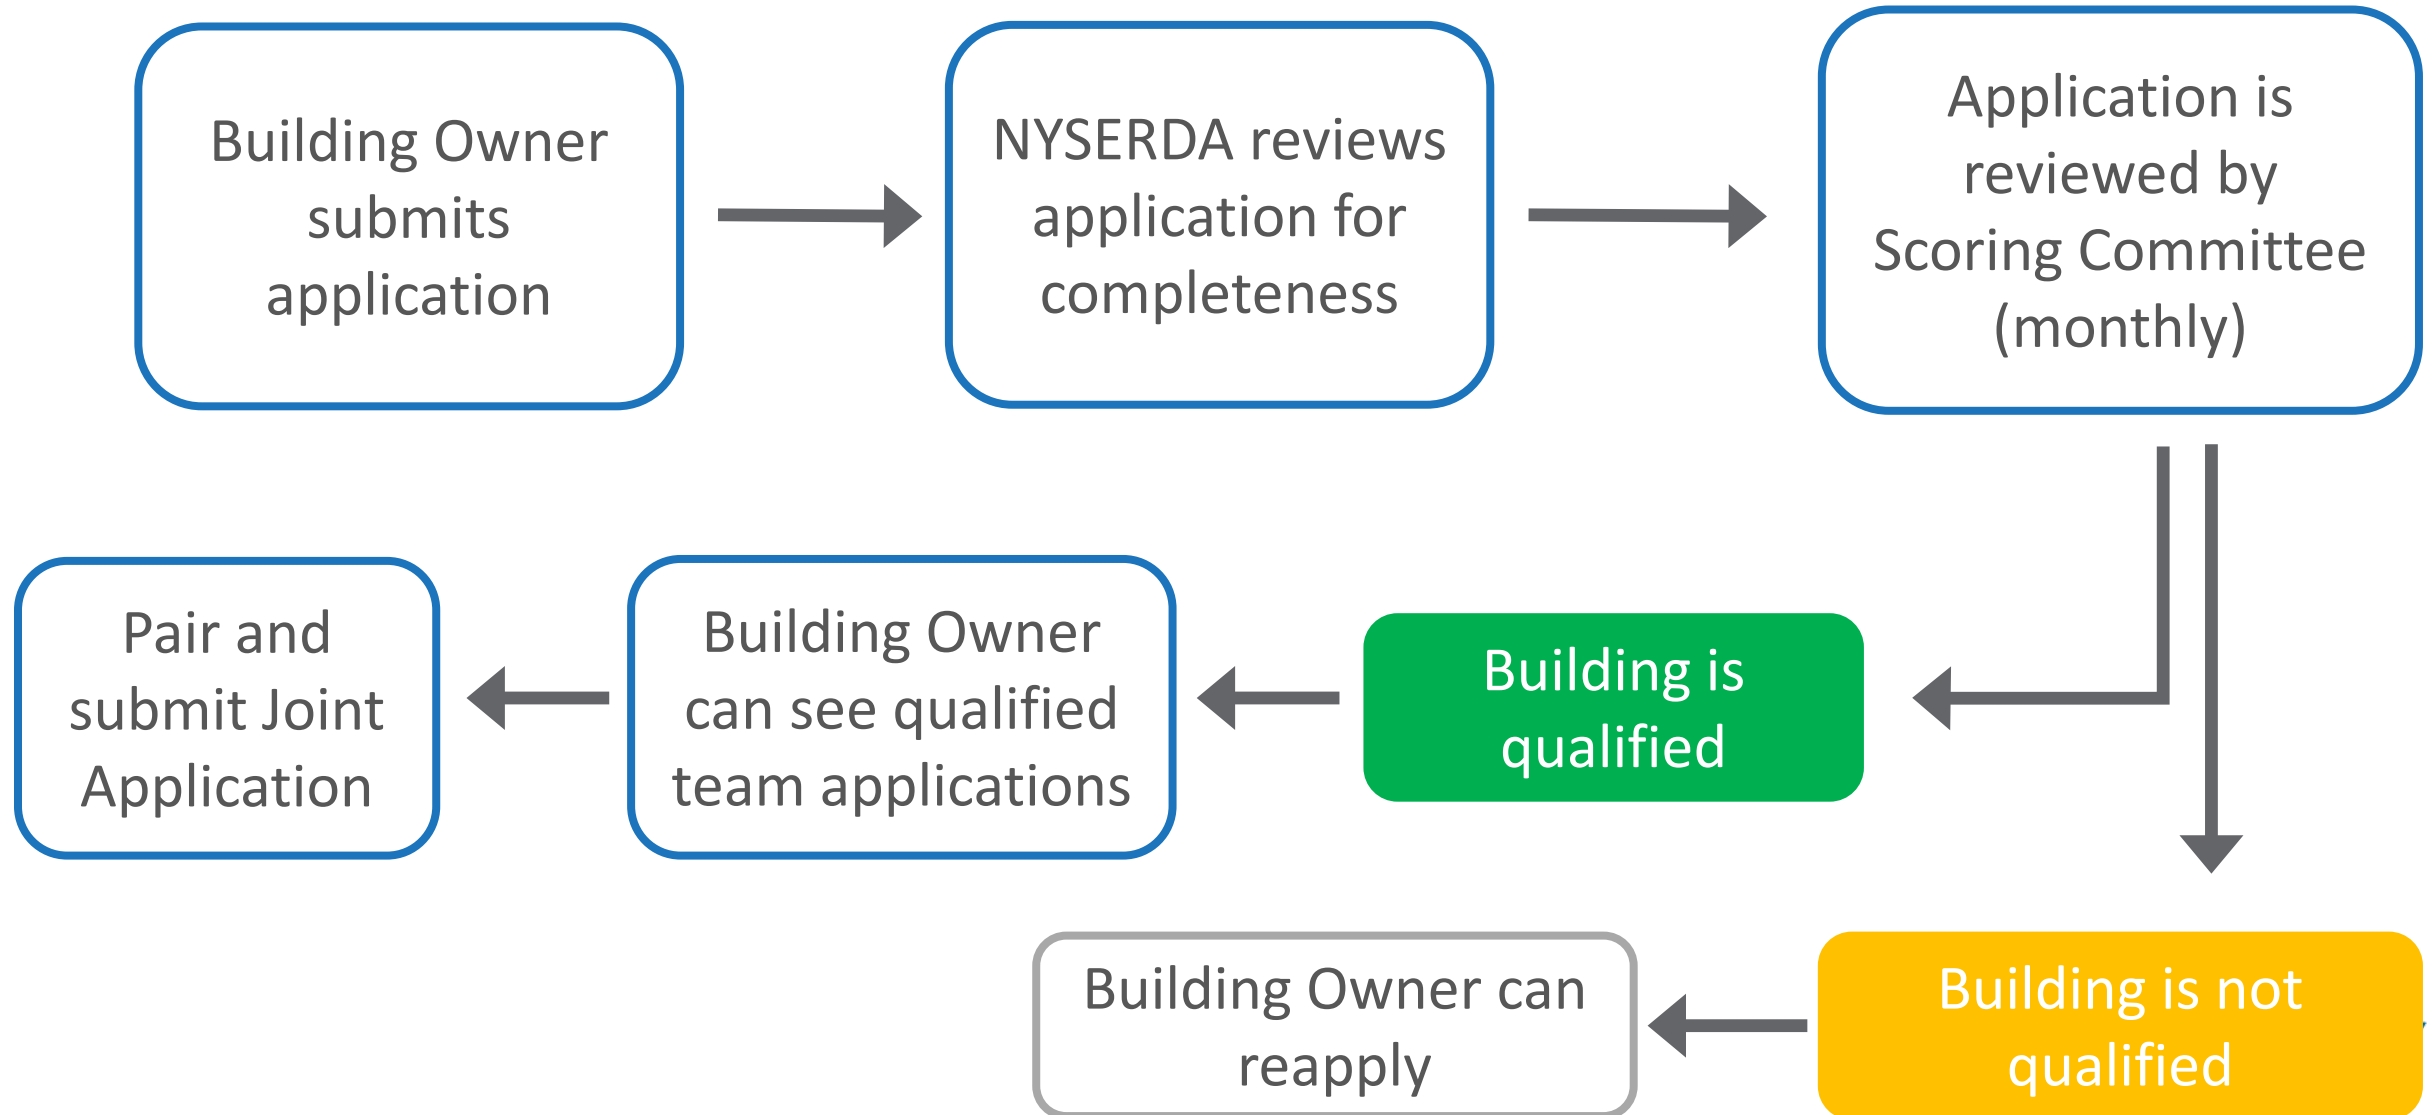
Building Owner submits application

NYSERDA reviews application for completeness

Application is reviewed by Scoring Committee (monthly)

Building is qualified

Building Owner can see qualified team applications

Pair and submit Joint Application

Building is not qualified

Building Owner can reapply